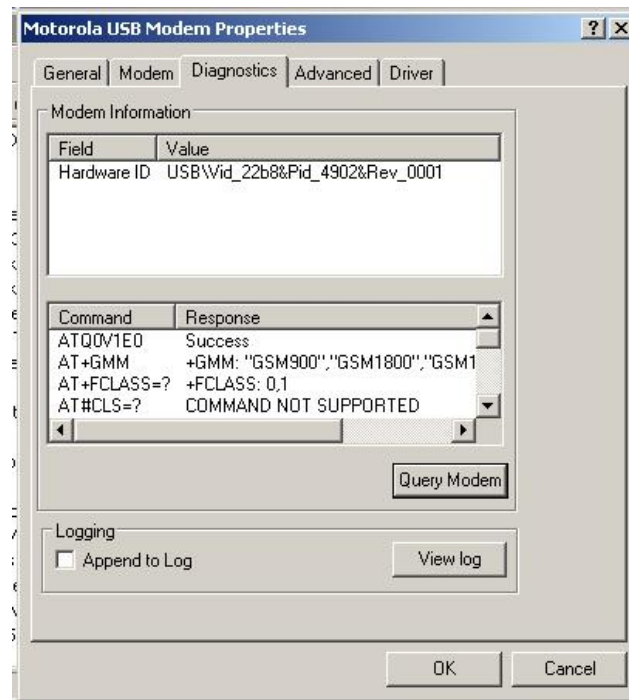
Motorola USB Modem Properties

? X

General | Modem | Diagnostics | Advanced | Driver

Modem Information

| Field | Value |
|---|---|
| Hardware ID | USB\Vid_22b8&Pid_4902&Rev_0001 |

| Command | Response |
|---|---|
| ATQ0V1E0 | Success |
| AT+GMM | +GMM: "GSM900","GSM1800","GSM1 |
| AT+FCLASS=? | +FCLASS: 0,1 |
| AT#CLS=? | COMMAND NOT SUPPORTED |

Query Modem

Logging

Append to Log

View log

OK

Cancel